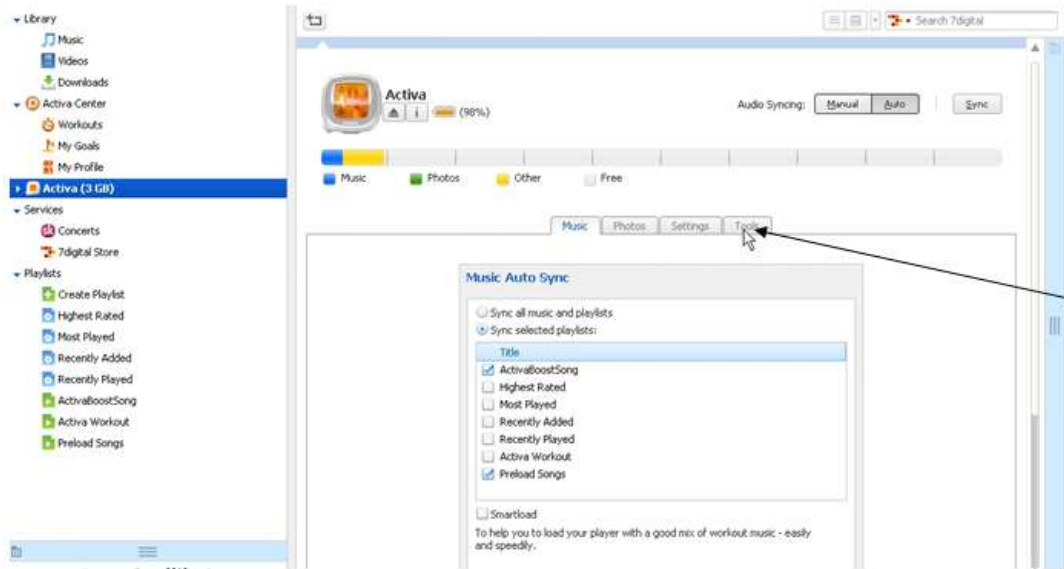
Library
Music
Videos
Downloads
Activa Center
Workouts
My Goals
My Profile
Activa (3 GB)
Services
Concerts
7digital Store
Playlists
Create Playlist
Highest Rated
Most Played
Recently Added
Recently Played
ActivaBoostSong
Activa Workout
Preload Songs

Search 7digital

Activa
(98%)
Audio Syncing: Manual Auto Sync

Music Photos Other Free

Music Photos Settings Tools

Music Auto Sync
Sync all music and playlists
Sync selected playlists:

| Title |
|---|
| ActivaBoostSong |
| Highest Rated |
| Most Played |
| Recently Added |
| Recently Played |
| Activa Workout |
| Preload Songs |

Smartload
To help you to load your player with a good mix of workout music - easily and speedily.